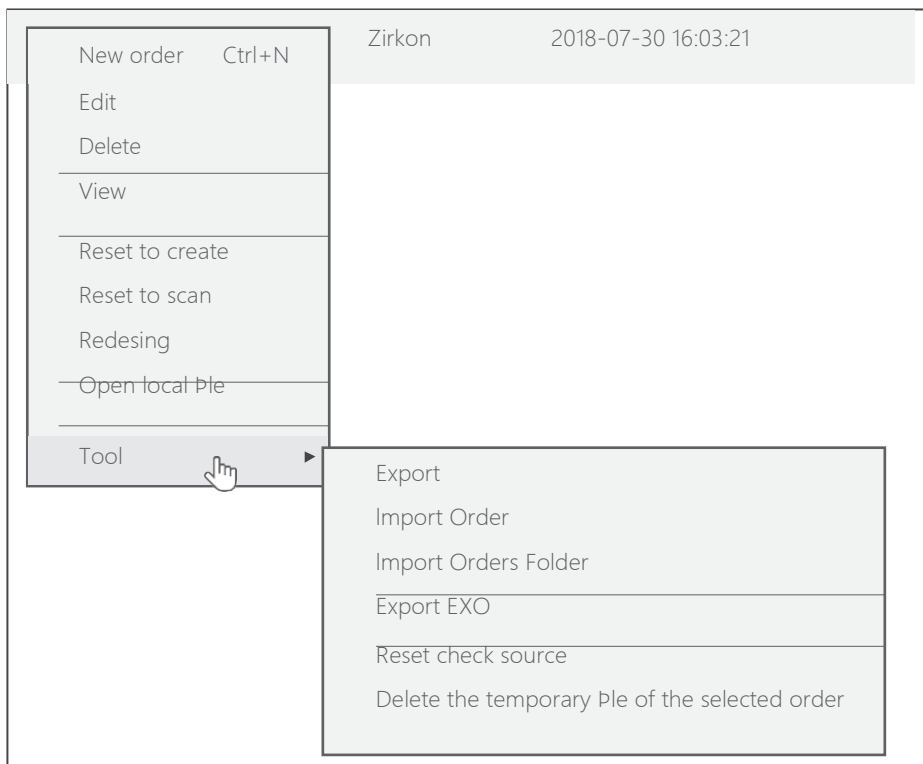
New order Ctrl+N
Edit
Delete
View
Reset to create
Reset to scan
Redesing
Open local Þle
Tool

Zirkon 2018-07-30 16:03:21

Export
Import Order
Import Orders Folder
Export EXO
Reset check source
Delete the temporary Þle of the selected order